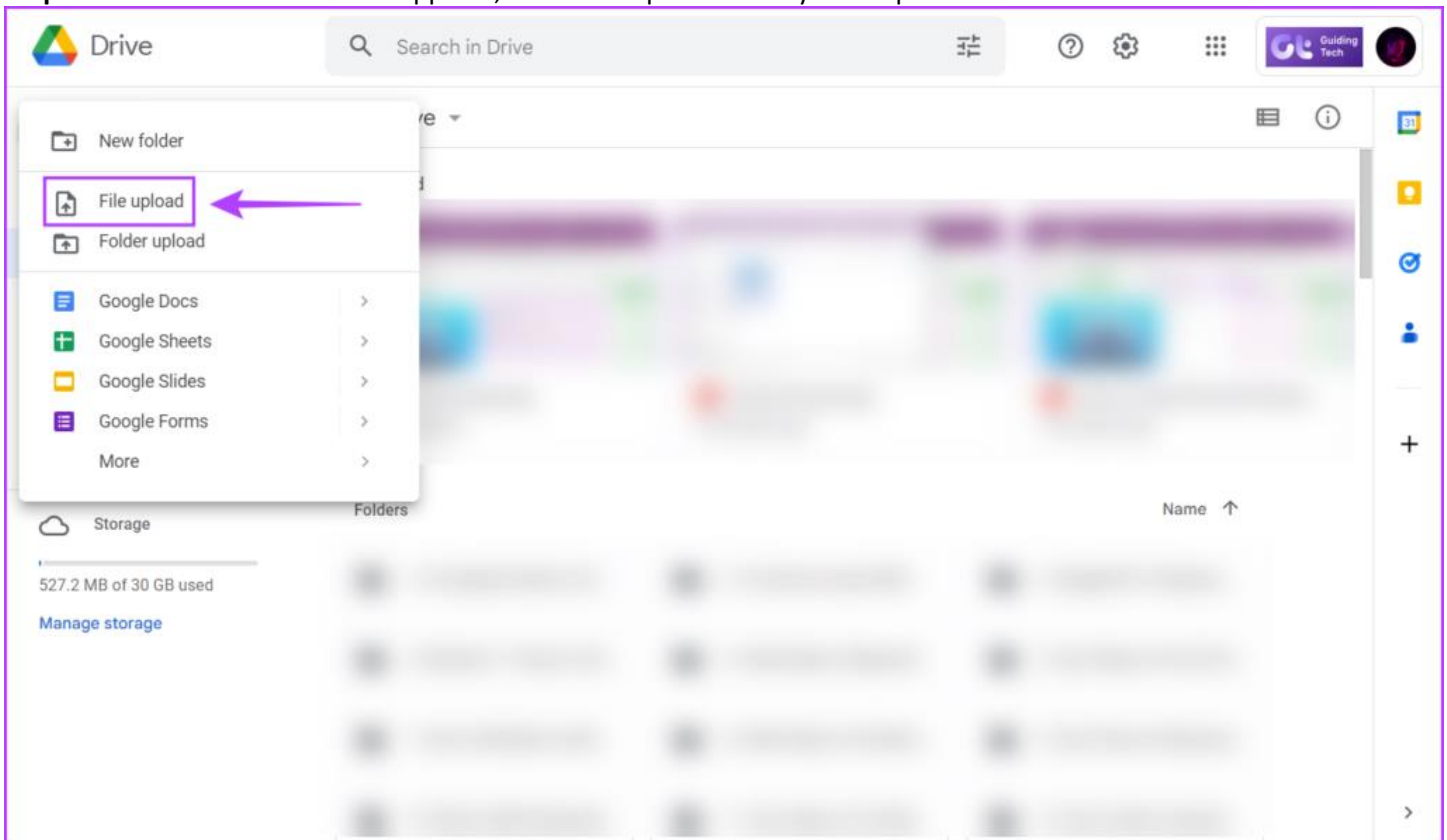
Drive

Search in Drive

Guiding Tech

New folder

File upload

Folder upload

Google Docs

Google Sheets

Google Slides

Google Forms

More

ve

Storage

527.2 MB of 30 GB used

Manage storage

Folders

Name